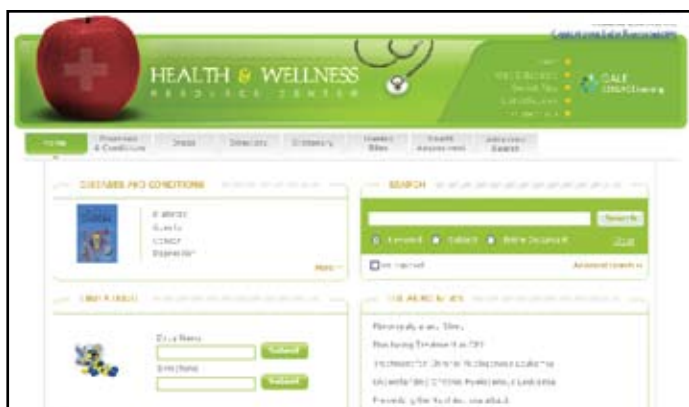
HEALTH & WELLNESS
RESOURCE CENTER

GALE
CENGAGE Learning

Home | Diseases & Conditions | Drugs | Directory | Glossary | Health Sites | Health Assessment | Advanced Search

DISEASES AND CONDITIONS

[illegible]
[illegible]
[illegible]
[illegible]

More

SEARCH

Search

Keyword | Subject | Entire Document

Advanced Search

DRUG FINDER

Drug Name
Submit
Brand Name
Submit

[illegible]

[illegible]
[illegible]
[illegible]
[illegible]
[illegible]